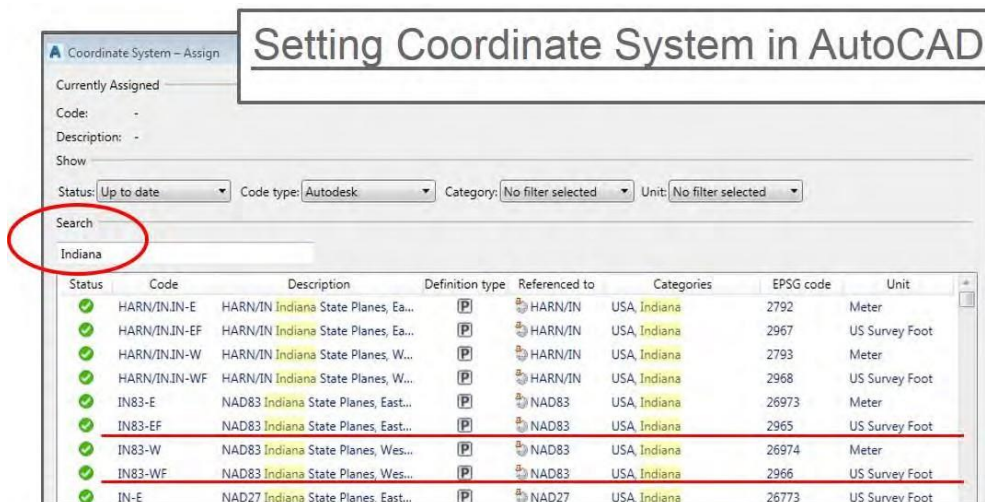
Coordinate System – Assign

Setting Coordinate System in AutoCAD

Currently Assigned

Code: -

Description: -

Show

Status: Up to date

Code type: Autodesk

Category: No filter selected

Unit: No filter selected

Search

Indiana

| Status | Code | Description | Definition type | Referenced to | Categories | EPSG code | Unit |
|---|---|---|---|---|---|---|---|
| | HARN/IN.IN-E | HARN/IN Indiana State Planes, Ea... | P | HARN/IN | USA, Indiana | 2792 | Meter |
| | HARN/IN.IN-EF | HARN/IN Indiana State Planes, Ea... | P | HARN/IN | USA, Indiana | 2967 | US Survey Foot |
| | HARN/IN.IN-W | HARN/IN Indiana State Planes, W... | P | HARN/IN | USA, Indiana | 2793 | Meter |
| | HARN/IN.IN-WF | HARN/IN Indiana State Planes, W... | P | HARN/IN | USA, Indiana | 2968 | US Survey Foot |
| | IN83-E | NAD83 Indiana State Planes, East... | P | NAD83 | USA, Indiana | 26973 | Meter |
| | IN83-EF | NAD83 Indiana State Planes, East... | P | NAD83 | USA, Indiana | 2965 | US Survey Foot |
| | IN83-W | NAD83 Indiana State Planes, Wes... | P | NAD83 | USA, Indiana | 26974 | Meter |
| | IN83-WF | NAD83 Indiana State Planes, Wes... | P | NAD83 | USA, Indiana | 2966 | US Survey Foot |
| | IN-E | NAD27 Indiana State Planes, East... | P | NAD27 | USA, Indiana | 26773 | US Survey Foot |